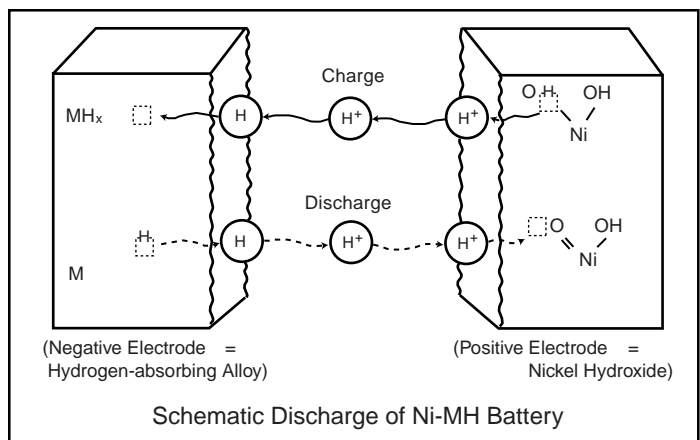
Charge

$MH_x$

H

$H^+$

$H^+$

O H

OH

Ni

Discharge

H

H

$H^+$

$H^+$

O

OH

Ni

M

(Negative Electrode = Hydrogen-absorbing Alloy)

(Positive Electrode = Nickel Hydroxide)

Schematic Discharge of Ni-MH Battery